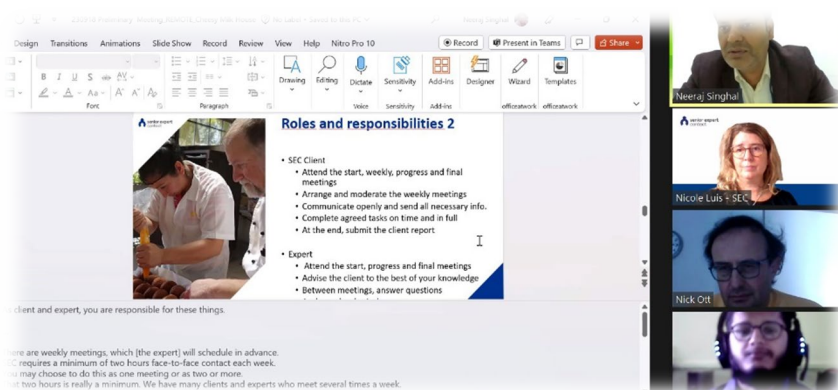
Design Transitions Animations Slide Show Record Review View Help Nitro Pro 10

Record Present in Teams Share

Font Paragraph Drawing Editing Dictate Voice Sensitivity Sensitivity Add-ins Add-ins Designer Wizard officeatwork Templates officeatwork

senior expert contact

Roles and responsibilities 2

• SEC Client
• Attend the start, weekly, progress and final meetings
• Arrange and moderate the weekly meetings
• Communicate openly and send all necessary info.
• Complete agreed tasks on time and in full
• At the end, submit the client report

• Expert
• Attend the start, progress and final meetings
• Advise the client to the best of your knowledge
• Between meetings, answer questions
• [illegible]

client and expert, you are responsible for these things.

here are weekly meetings, which [the expert] will schedule in advance.
EC requires a minimum of two hours face-to-face contact each week.
may choose to do this as one meeting or as two or more.
t two hours is really a minimum. We have many clients and experts who meet several times a week.

Neeraj Singhal

senior expert contact

Nicole Luis - SEC

Nick Ott